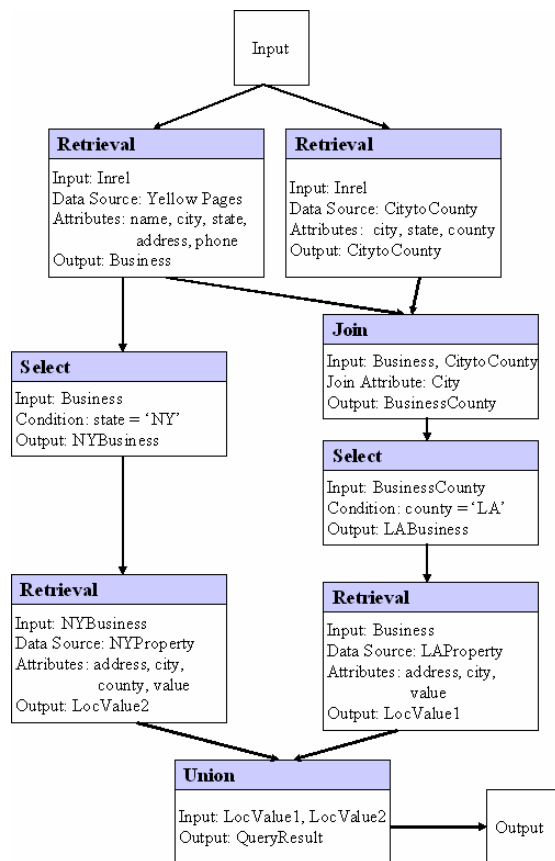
Input

Retrieval
Input: Inrel
Data Source: Yellow Pages
Attributes: name, city, state, address, phone
Output: Business

Retrieval
Input: Inrel
Data Source: CitytoCounty
Attributes: city, state, county
Output: CitytoCounty

Join
Input: Business, CitytoCounty
Join Attribute: City
Output: BusinessCounty

Select
Input: Business
Condition: state = 'NY'
Output: NYBusiness

Select
Input: BusinessCounty
Condition: county = 'LA'
Output: LABusiness

Retrieval
Input: NYBusiness
Data Source: NYProperty
Attributes: address, city, county, value
Output: LocValue2

Retrieval
Input: Business
Data Source: LAProperty
Attributes: address, city, value
Output: LocValue1

Union
Input: LocValue1, LocValue2
Output: QueryResult

Output